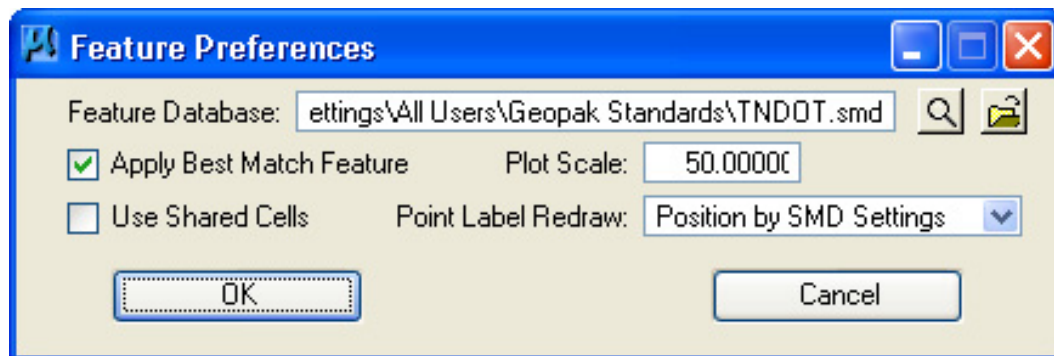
Feature Preferences

Feature Database: ettings\All Users\Geopak Standards\TNDOT.smd

Apply Best Match Feature

Plot Scale: 50.00000

Use Shared Cells

Point Label Redraw: Position by SMD Settings

OK

Cancel